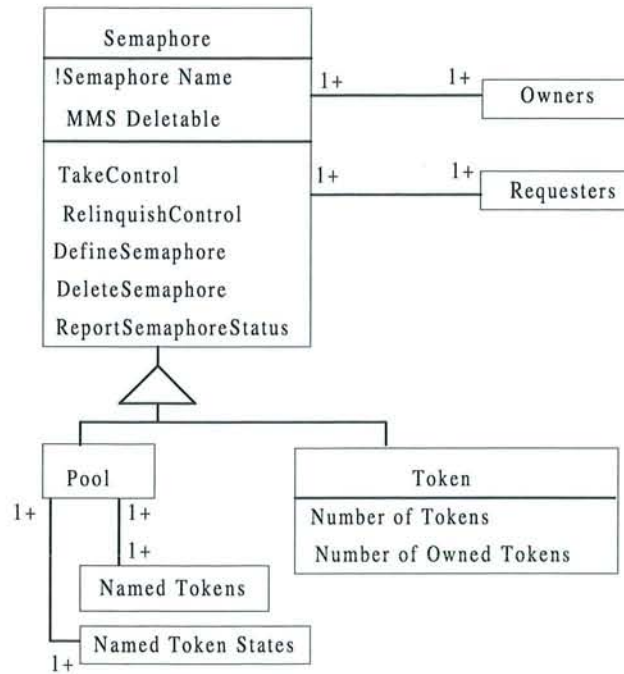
Semaphore

!Semaphore Name

MMS Deletable

TakeControl

RelinquishControl

DefineSemaphore

DeleteSemaphore

ReportSemaphoreStatus

1+

1+

Owners

1+

1+

Requesters

Pool

1+

1+

1+

Named Tokens

Named Token States

1+

Token

Number of Tokens

Number of Owned Tokens